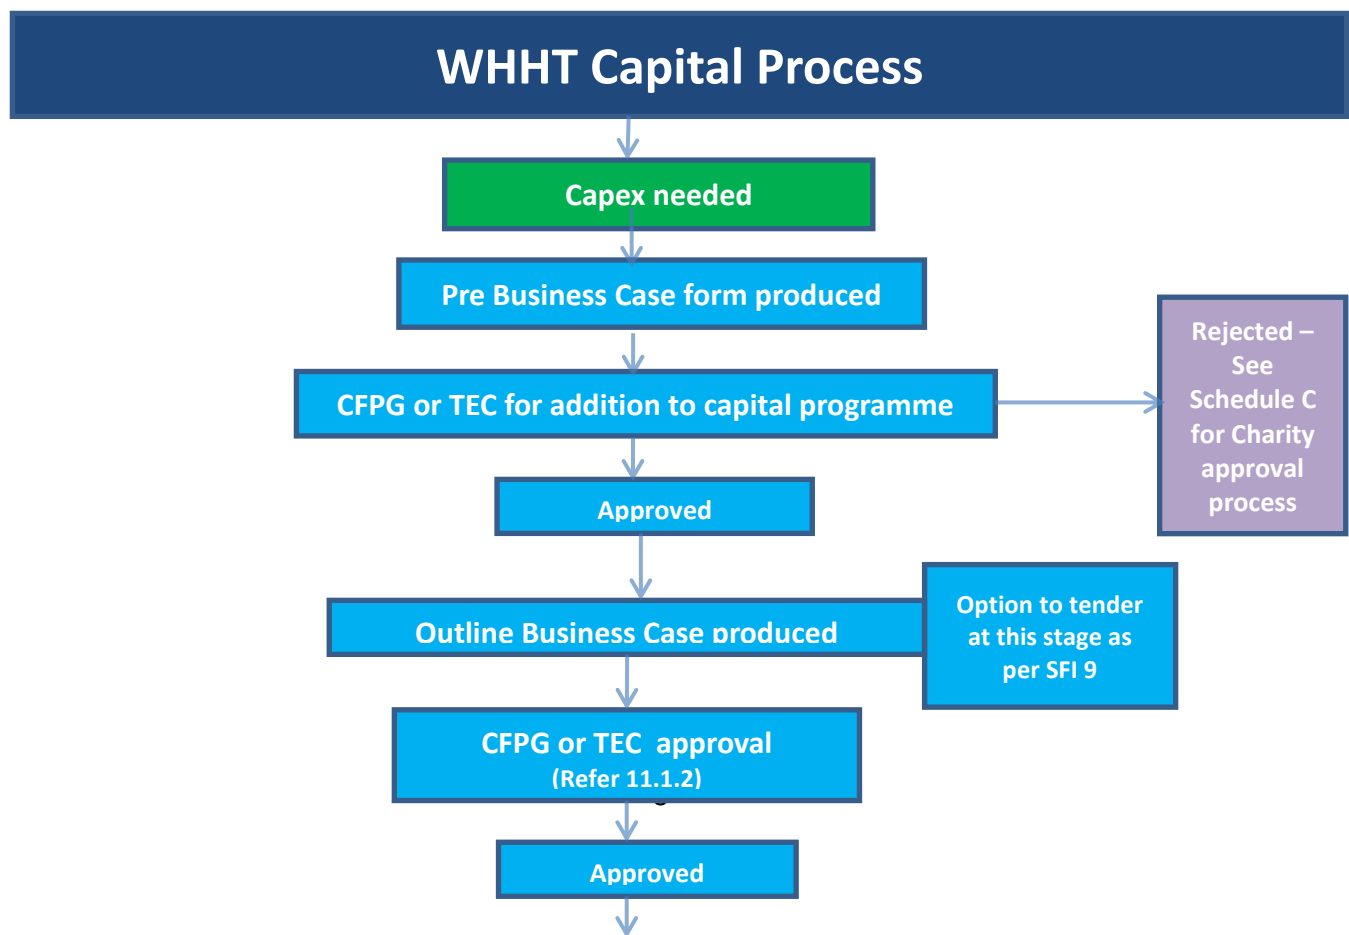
WHHT Capital Process

Capex needed

Pre Business Case form produced

CFPG or TEC for addition to capital programme

Rejected – See Schedule C for Charity approval process

Approved

Outline Business Case produced

Option to tender at this stage as per SFI 9

CFPG or TEC approval
(Refer 11.1.2)

Approved